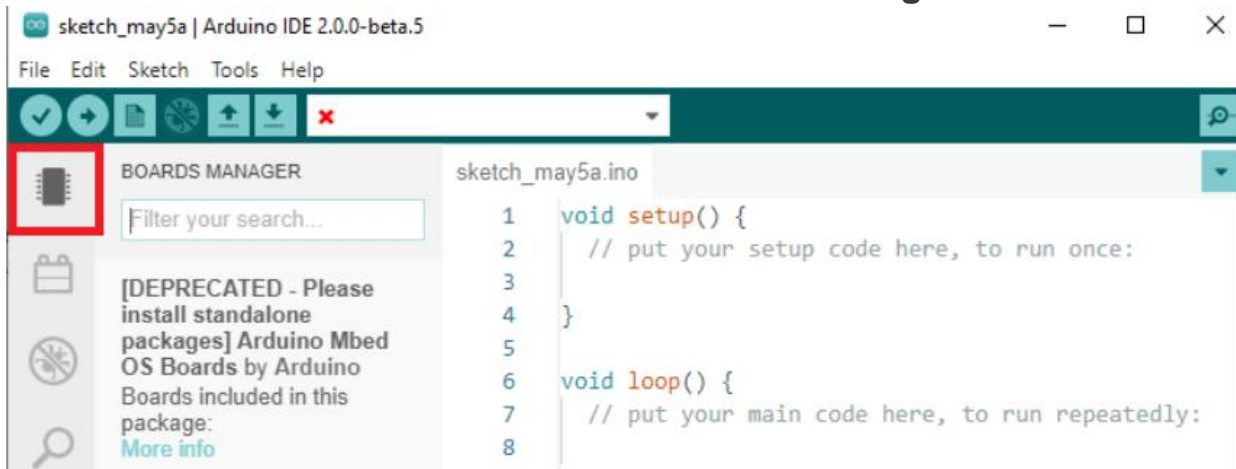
sketch_may5a | Arduino IDE 2.0.0-beta.5

File Edit Sketch Tools Help

BOARDS MANAGER

Filter your search...

[DEPRECATED - Please install standalone packages] Arduino Mbed OS Boards by Arduino
Boards included in this package:
More info

sketch_may5a.ino

1 void setup() {
2 // put your setup code here, to run once:
3
4 }
5
6 void loop() {
7 // put your main code here, to run repeatedly:
8